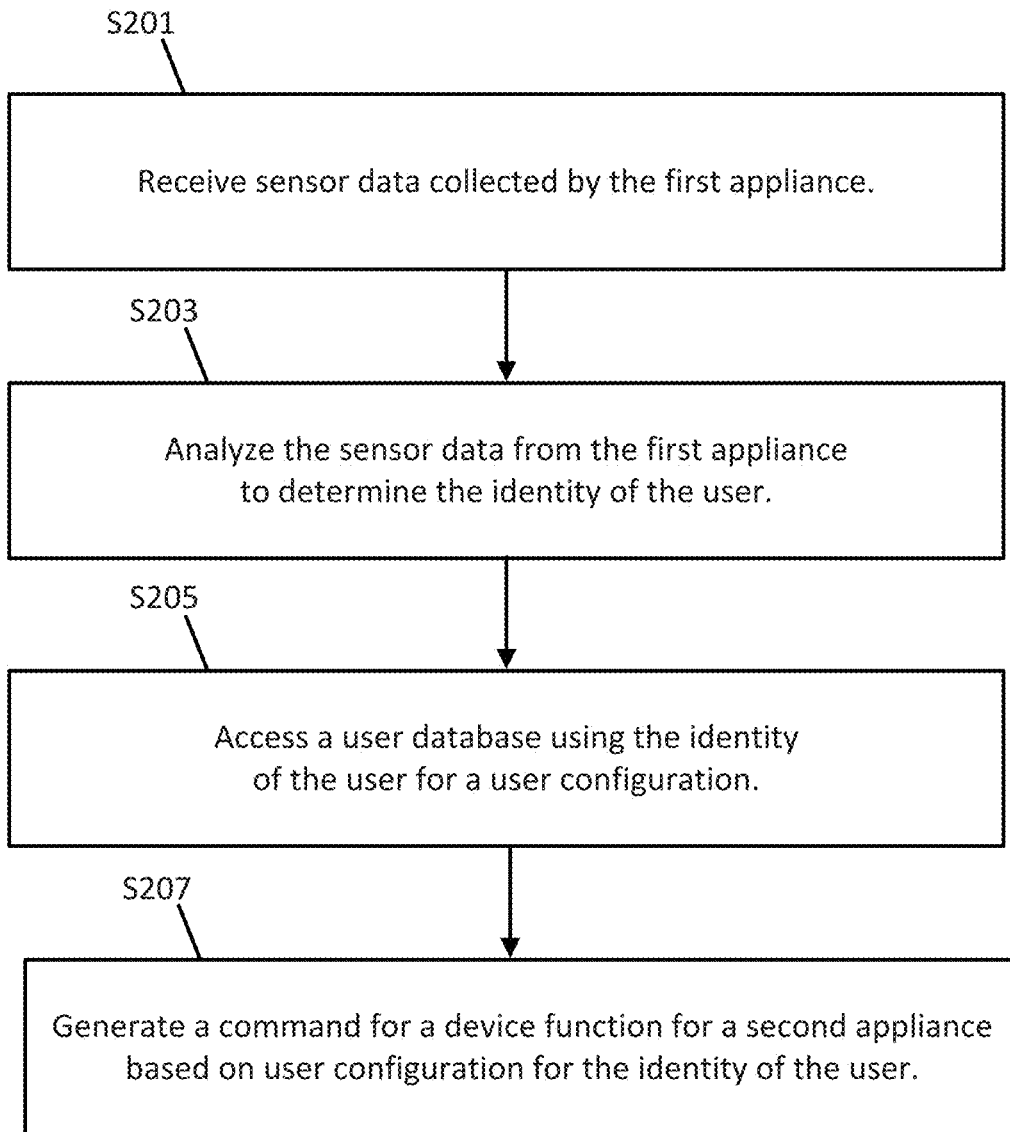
S201

Receive sensor data collected by the first appliance.

S203

Analyze the sensor data from the first appliance to determine the identity of the user.

S205

Access a user database using the identity of the user for a user configuration.

S207

Generate a command for a device function for a second appliance based on user configuration for the identity of the user.